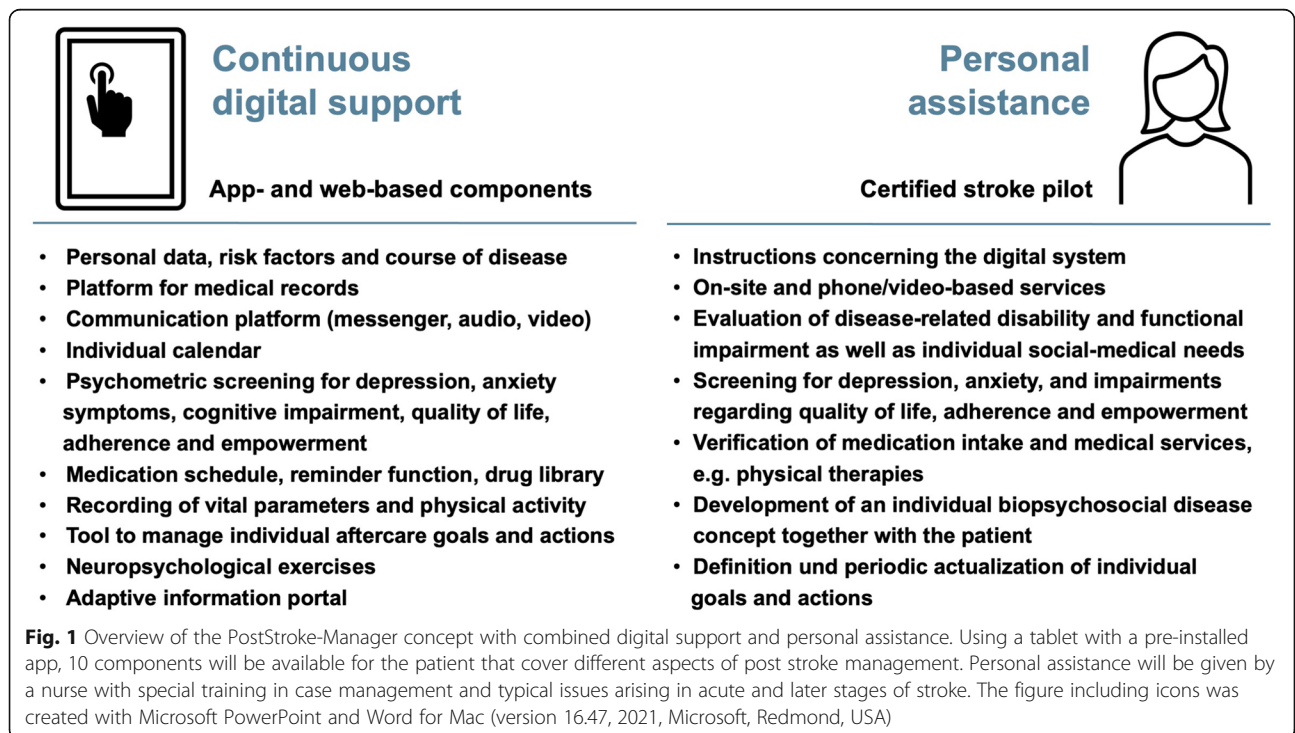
Continuous digital support

App- and web-based components

- Personal data, risk factors and course of disease
- Platform for medical records
- Communication platform (messenger, audio, video)
- Individual calendar
- Psychometric screening for depression, anxiety symptoms, cognitive impairment, quality of life, adherence and empowerment
- Medication schedule, reminder function, drug library
- Recording of vital parameters and physical activity
- Tool to manage individual aftercare goals and actions
- Neuropsychological exercises
- Adaptive information portal

Personal assistance

Certified stroke pilot

- Instructions concerning the digital system
- On-site and phone/video-based services
- Evaluation of disease-related disability and functional impairment as well as individual social-medical needs
- Screening for depression, anxiety, and impairments regarding quality of life, adherence and empowerment
- Verification of medication intake and medical services, e.g. physical therapies
- Development of an individual biopsychosocial disease concept together with the patient
- Definition und periodic actualization of individual goals and actions

Fig. 1 Overview of the PostStroke-Manager concept with combined digital support and personal assistance. Using a tablet with a pre-installed app, 10 components will be available for the patient that cover different aspects of post stroke management. Personal assistance will be given by a nurse with special training in case management and typical issues arising in acute and later stages of stroke. The figure including icons was created with Microsoft PowerPoint and Word for Mac (version 16.47, 2021, Microsoft, Redmond, USA)